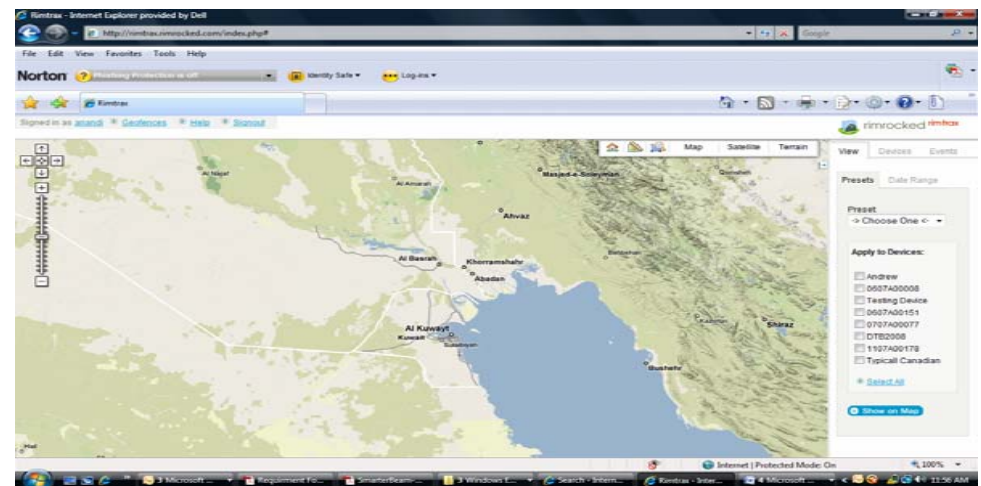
Rimtrax - Internet Explorer provided by Dell

http://rimtrax.rimrocked.com/index.php#

Google

File Edit View Favorites Tools Help

Norton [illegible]

Identity Safe ▾

Log-ins ▾

Rimtrax

Signed in as anandi Geofences Help Signout

rimrocked rimtrax

Map Satellite Terrain

View Devices Events

Presets Date Range

Preset
-> Choose One <-

Apply to Devices:

Andrew
0607A00008
Testing Device
0607A00151
0707A00077
DTB2008
1107A00178
Typicall Canadian

Select All

Show on Map

Al Najaf
Al Amarah
Masjed-e-Soleyman
Ahvaz
Al Basrah
Khorramshahr
Abadan
Al Kuwayt
Kuwait
Bushehr
Shiraz
Kazerun
Behbahan
Hail

Internet | Protected Mode: On

100%

3 Microsoft ...
Requirement Fo...
SmarterBeam...
3 Windows E...
Search - Intern...
Rimtrax - Inter...
4 Microsoft ...
11:56 AM